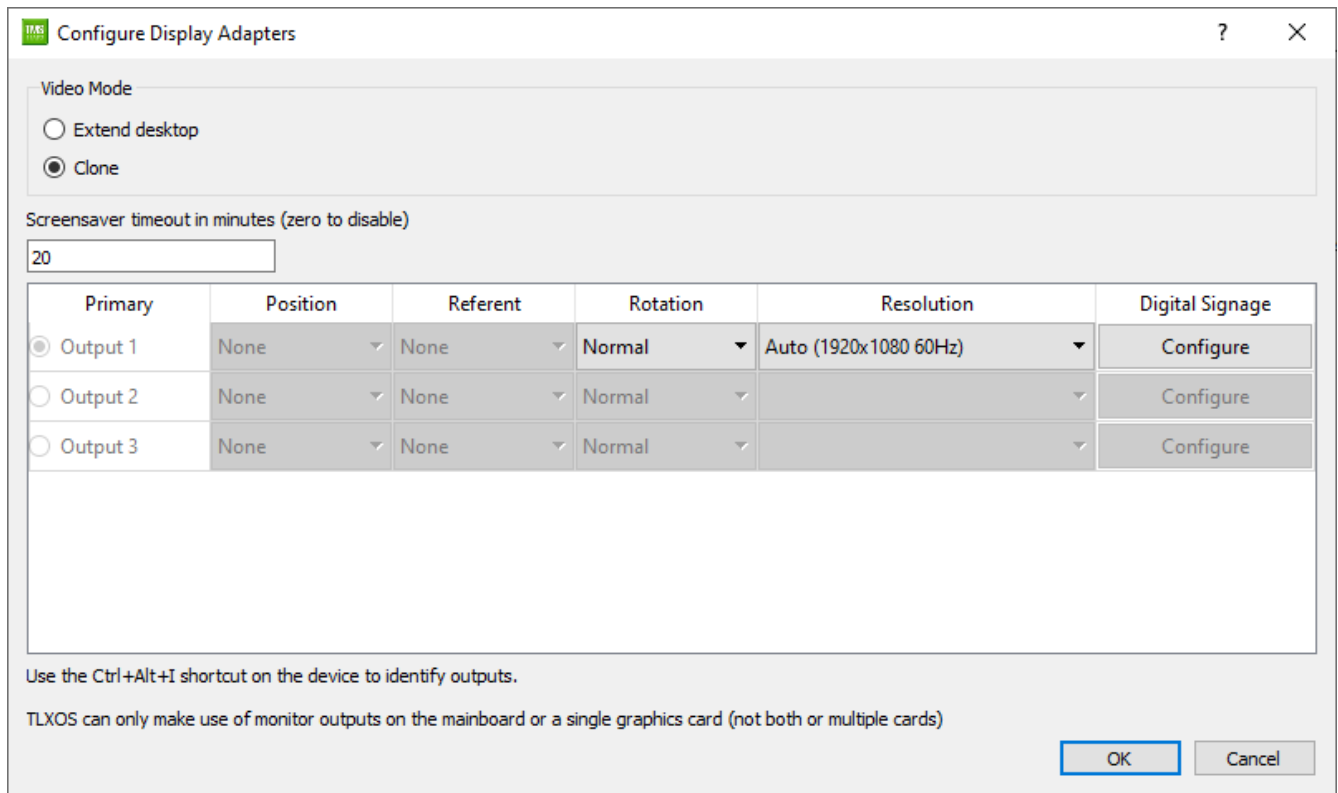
Configure Display Adapters

?

Video Mode

Extend desktop

Clone

Screensaver timeout in minutes (zero to disable)

20

| Primary | Position | Referent | Rotation | Resolution | Digital Signage |
|---|---|---|---|---|---|
| Output 1 | None | None | Normal | Auto (1920x1080 60Hz) | Configure |
| Output 2 | None | None | Normal | | Configure |
| Output 3 | None | None | Normal | | Configure |

Use the Ctrl+Alt+I shortcut on the device to identify outputs.

TLXOS can only make use of monitor outputs on the mainboard or a single graphics card (not both or multiple cards)

OK

Cancel